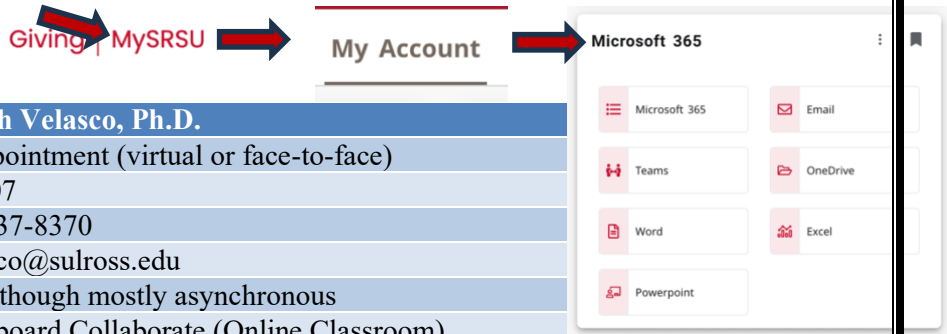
Giving | MySRSU

My Account

Microsoft 365

Microsoft 365

Email

Teams

OneDrive

Word

Excel

Powerpoint

h Velasco, Ph.D.

pointment (virtual or face-to-face)

07

37-8370

co@sulross.edu

though mostly asynchronous

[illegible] Collaborate (Online Classroom)